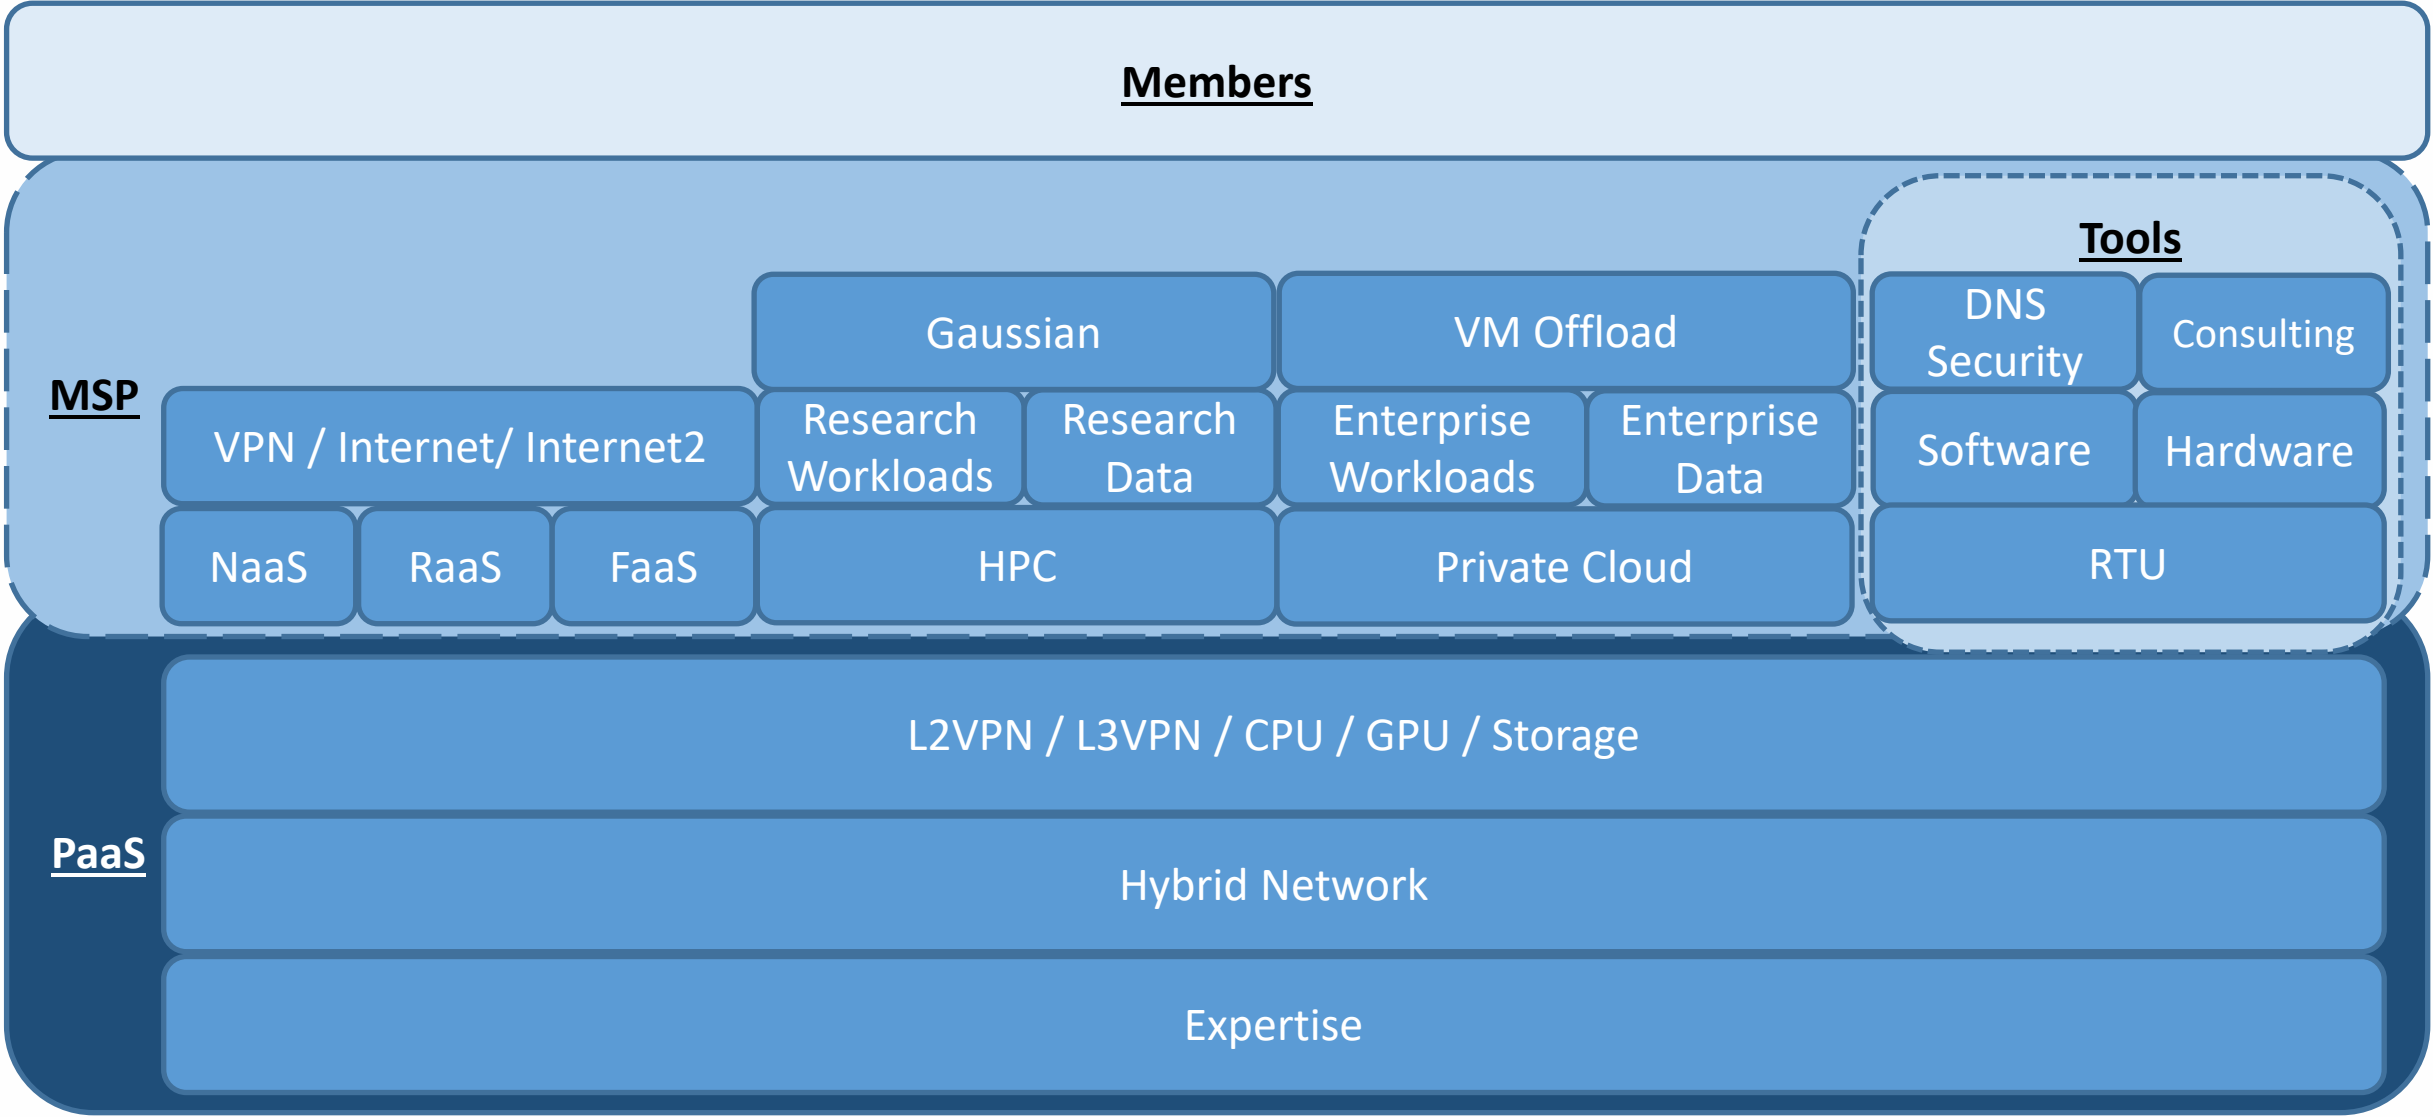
Members

Tools

MSP

Gaussian

VM Offload

DNS Security

Consulting

VPN / Internet/ Internet2

Research Workloads

Research Data

Enterprise Workloads

Enterprise Data

Software

Hardware

NaaS

RaaS

FaaS

HPC

Private Cloud

RTU

PaaS

L2VPN / L3VPN / CPU / GPU / Storage

Hybrid Network

Expertise